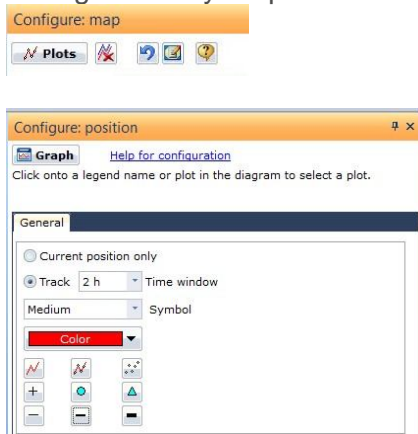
Configure: map

Plots

Configure: position

Graph Help for configuration

Click onto a legend name or plot in the diagram to select a plot.

General

Current position only

Track 2 h Time window

Medium Symbol

Color